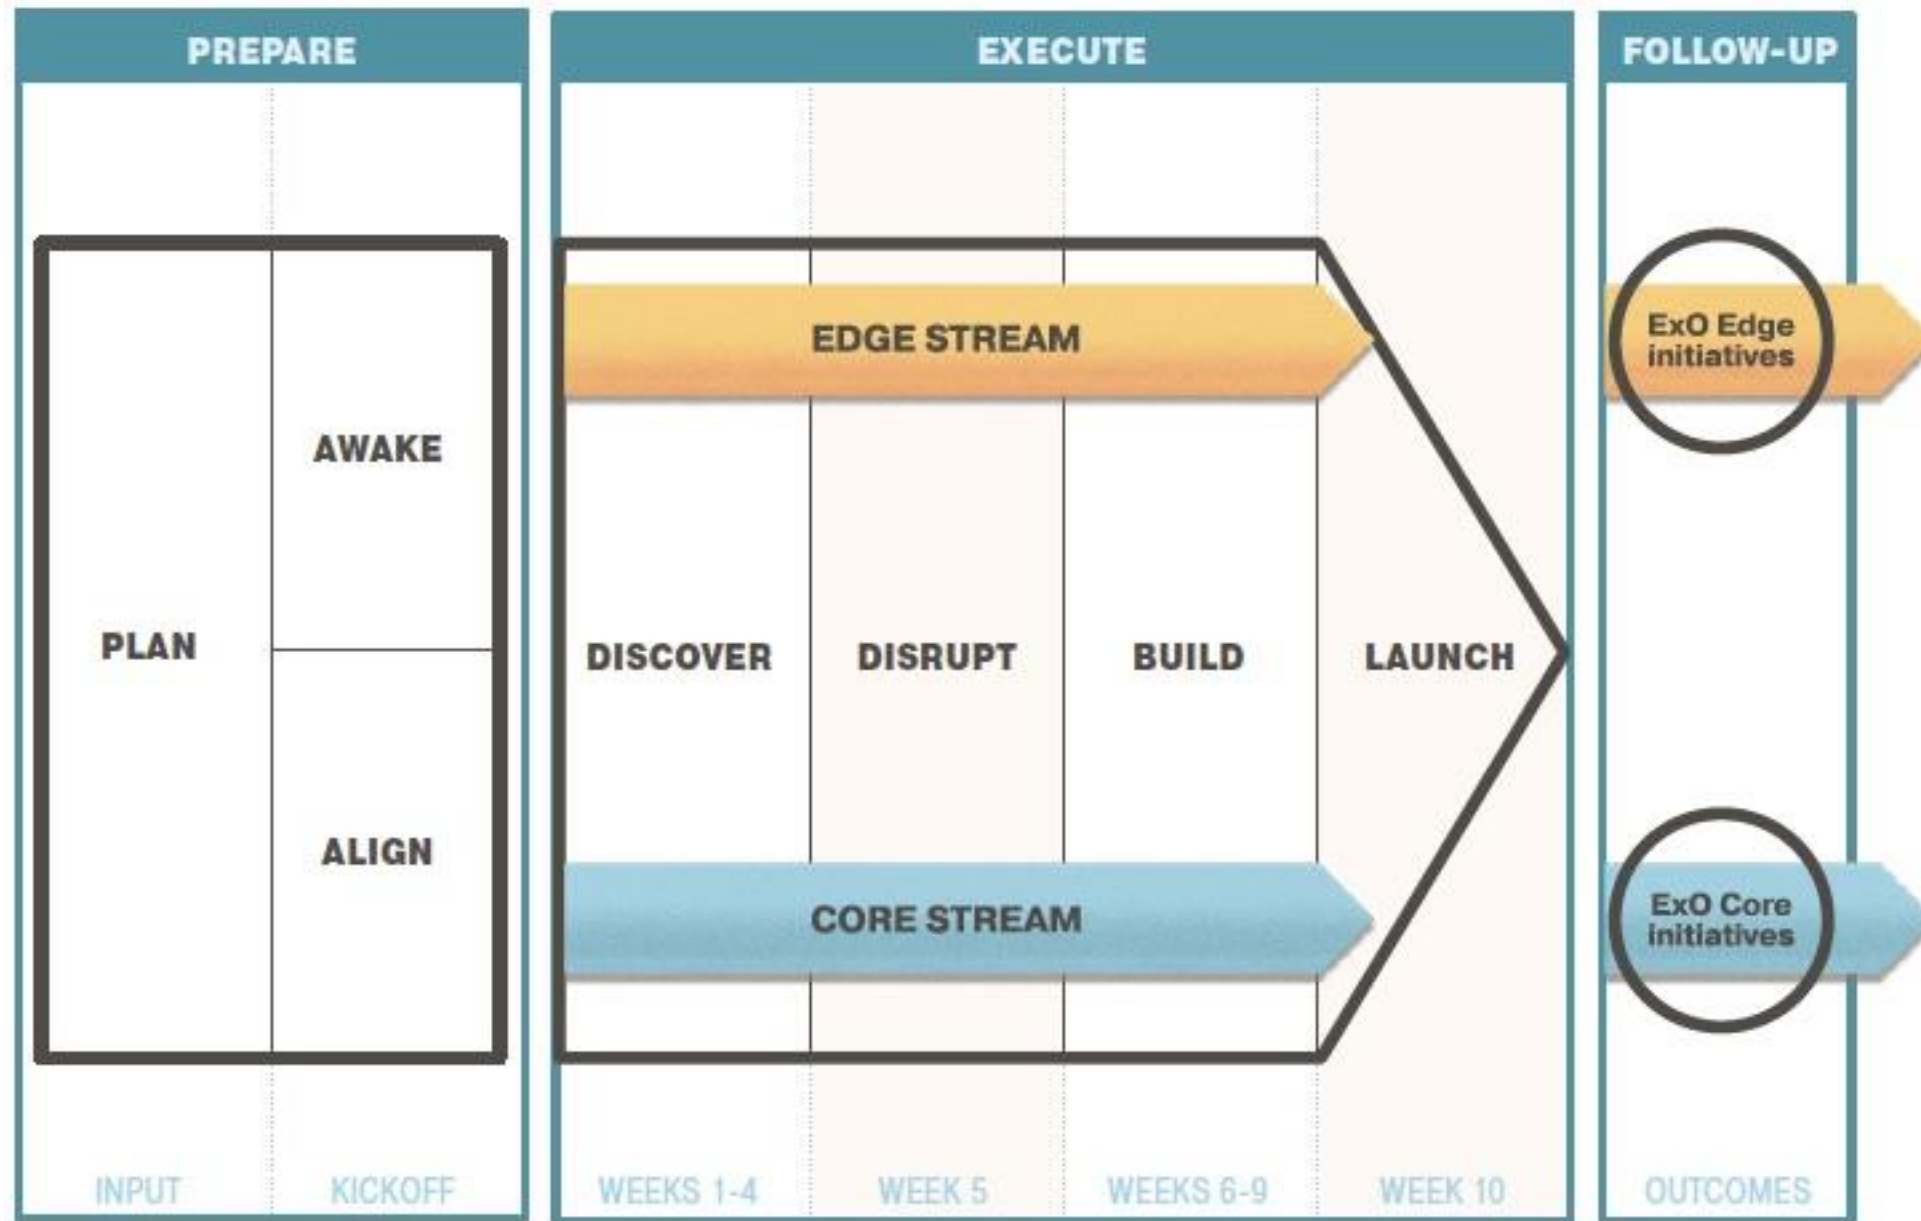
PREPARE

EXECUTE

FOLLOW-UP

PLAN

AWAKE

ALIGN

EDGE STREAM

DISCOVER

DISRUPT

BUILD

LAUNCH

CORE STREAM

ExO Edge initiatives

ExO Core initiatives

INPUT

KICKOFF

WEEKS 1-4

WEEK 5

WEEKS 6-9

WEEK 10

OUTCOMES